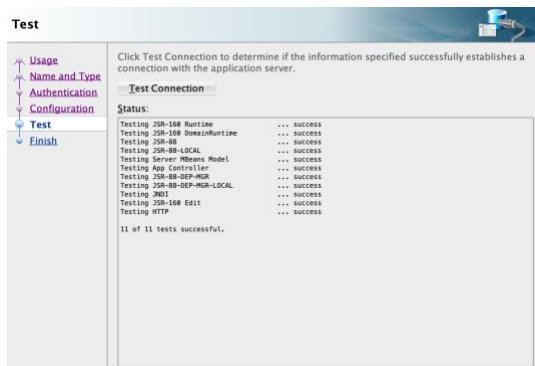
Test

Usage
Name and Type
Authentication
Configuration
Test
Finish

Click Test Connection to determine if the information specified successfully establishes a connection with the application server.

Test Connection

Status:

Testing JSR-160 Runtime ... success
Testing JSR-160 DomainRuntime ... success
Testing JSR-88 ... success
Testing JSR-88-LOCAL ... success
Testing Server MBeans Model ... success
Testing App Controller ... success
Testing JSR-88-DEP-MGR ... success
Testing JSR-88-DEP-MGR-LOCAL ... success
Testing JNDI ... success
Testing JSR-160 Edit ... success
Testing HTTP ... success

11 of 11 tests successful.